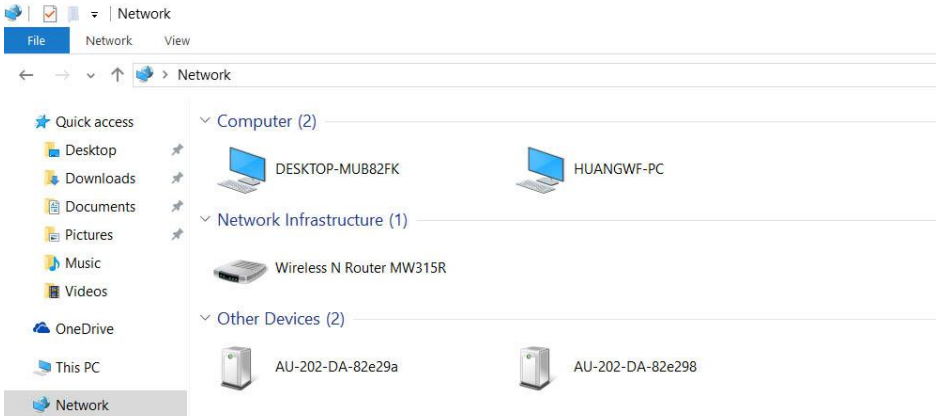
| Network

File Network View

← → ⌄ ↑ > Network

Quick access
Desktop
Downloads
Documents
Pictures
Music
Videos
OneDrive
This PC
Network

Computer (2)
DESKTOP-MUB82FK
HUANGWF-PC

Network Infrastructure (1)
Wireless N Router MW315R

Other Devices (2)
AU-202-DA-82e29a
AU-202-DA-82e298